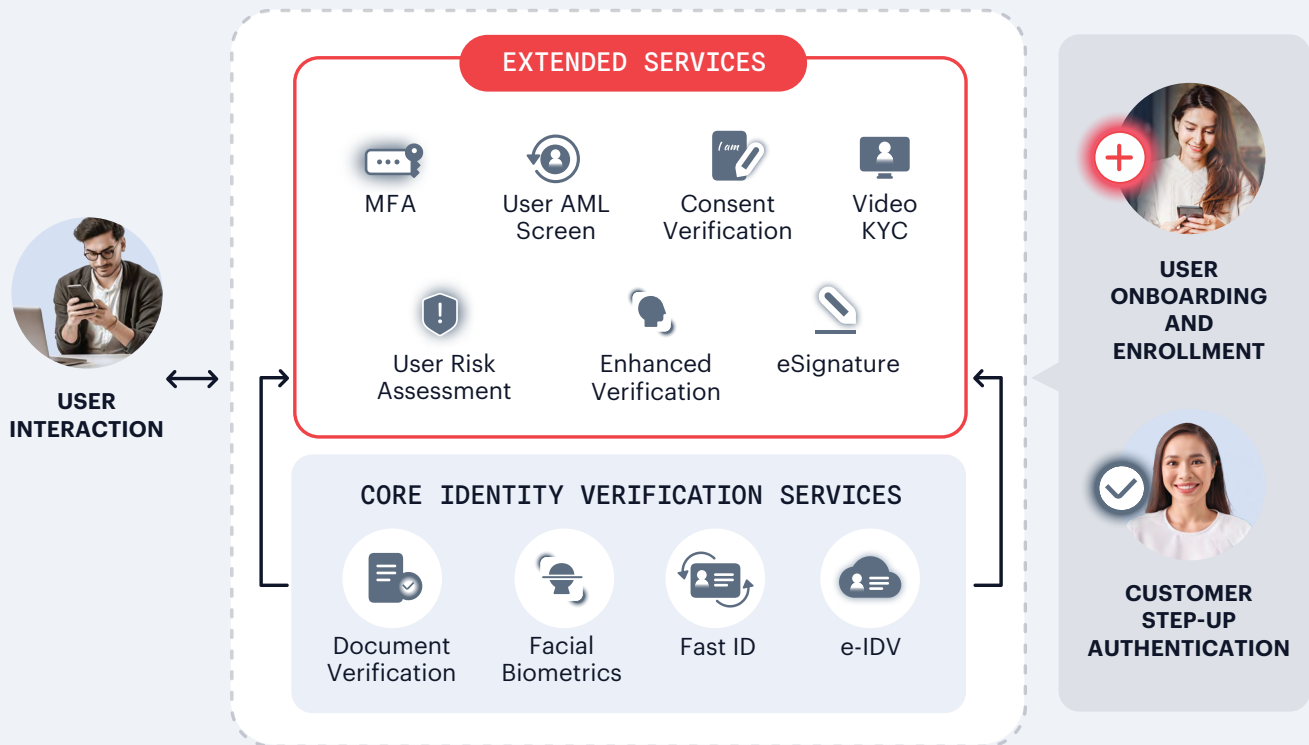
USER INTERACTION

EXTENDED SERVICES

MFA

User AML Screen

I am

Consent Verification

Video KYC

User Risk Assessment

Enhanced Verification

eSignature

CORE IDENTITY VERIFICATION SERVICES

Document Verification

Facial Biometrics

Fast ID

e-IDV

USER ONBOARDING AND ENROLLMENT

CUSTOMER STEP-UP AUTHENTICATION